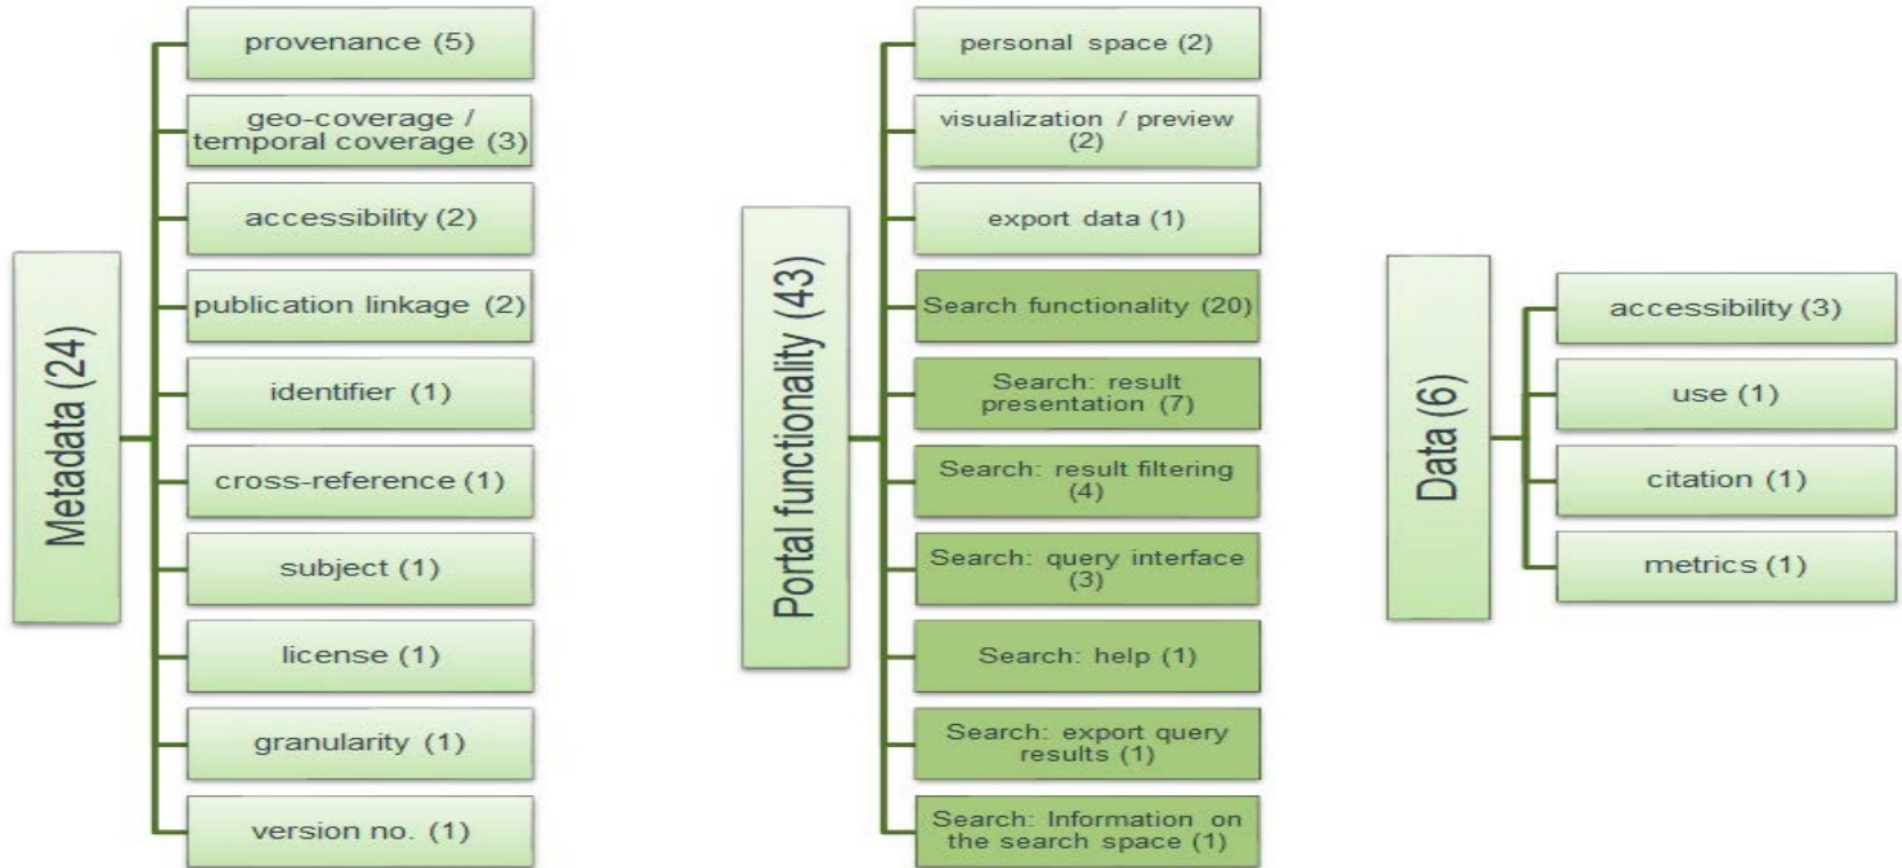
Metadata (24)

provenance (5)

geo-coverage / temporal coverage (3)

accessibility (2)

publication linkage (2)

identifier (1)

cross-reference (1)

subject (1)

license (1)

granularity (1)

version no. (1)

Portal functionality (43)

personal space (2)

visualization / preview (2)

export data (1)

Search functionality (20)

Search: result presentation (7)

Search: result filtering (4)

Search: query interface (3)

Search: help (1)

Search: export query results (1)

Search: Information on the search space (1)

Data (6)

accessibility (3)

use (1)

citation (1)

metrics (1)